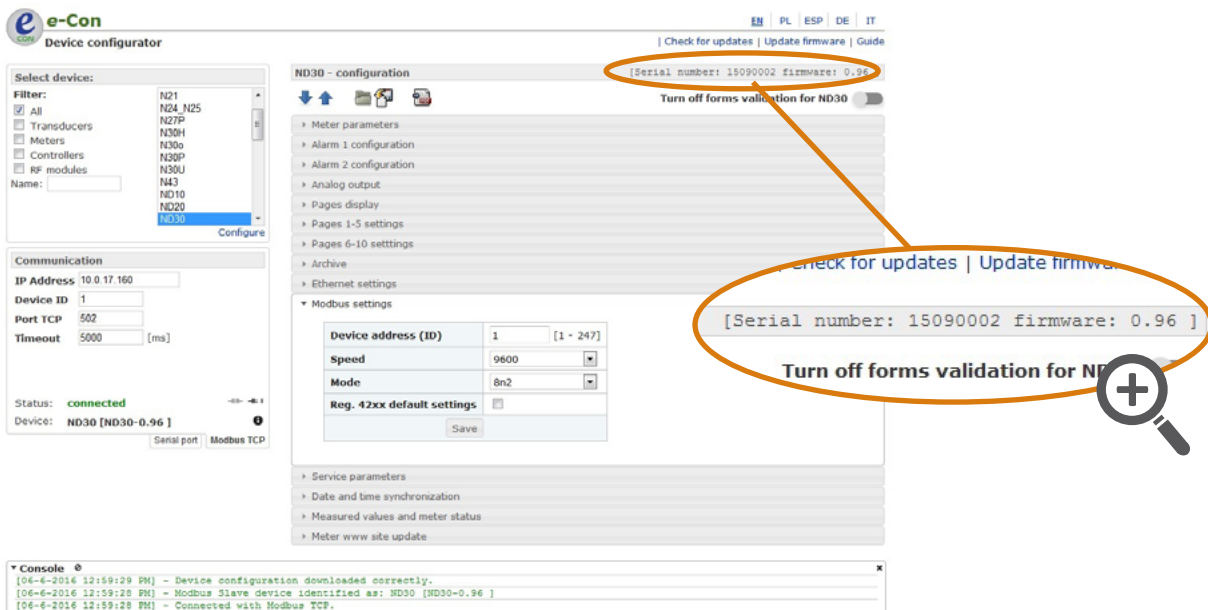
e-Con
CON
Device configurator

EN | PL | ESP | DE | IT
| Check for updates | Update firmware | Guide

Select device:
Filter:
All
Transducers
Meters
Controllers
RF modules
Name:

N21
N24_N25
N27P
N30H
N30o
N30P
N30U
N43
ND10
ND20
ND30
Configure

Communication
IP Address 10.0.17.160
Device ID 1
Port TCP 502
Timeout 5000 [ms]

Status: connected
Device: ND30 [ND30-0.96 ]
Serial port | Modbus TCP

ND30 - configuration
[Serial number: 15090002 firmware: 0.96 ]
Turn off forms validation for ND30

Meter parameters
Alarm 1 configuration
Alarm 2 configuration
Analog output
Pages display
Pages 1-5 settings
Pages 6-10 setttings
Archive
Ethernet settings
Modbus settings

| Device address (ID) | 1 [1 - 247] |
|---|---|
| Speed | 9600 |
| Mode | 8n2 |
| Reg. 42xx default settings | |

Save

Service parameters
Date and time synchronization
Measured values and meter status
Meter www site update

| Check for updates | Update firmwa
[Serial number: 15090002 firmware: 0.96 ]
Turn off forms validation for ND

Console
[06-6-2016 12:59:29 PM] - Device configuration downloaded correctly.
[06-6-2016 12:59:28 PM] - Modbus Slave device identified as: ND30 [ND30-0.96 ]
[06-6-2016 12:59:28 PM] - Connected with Modbus TCP.